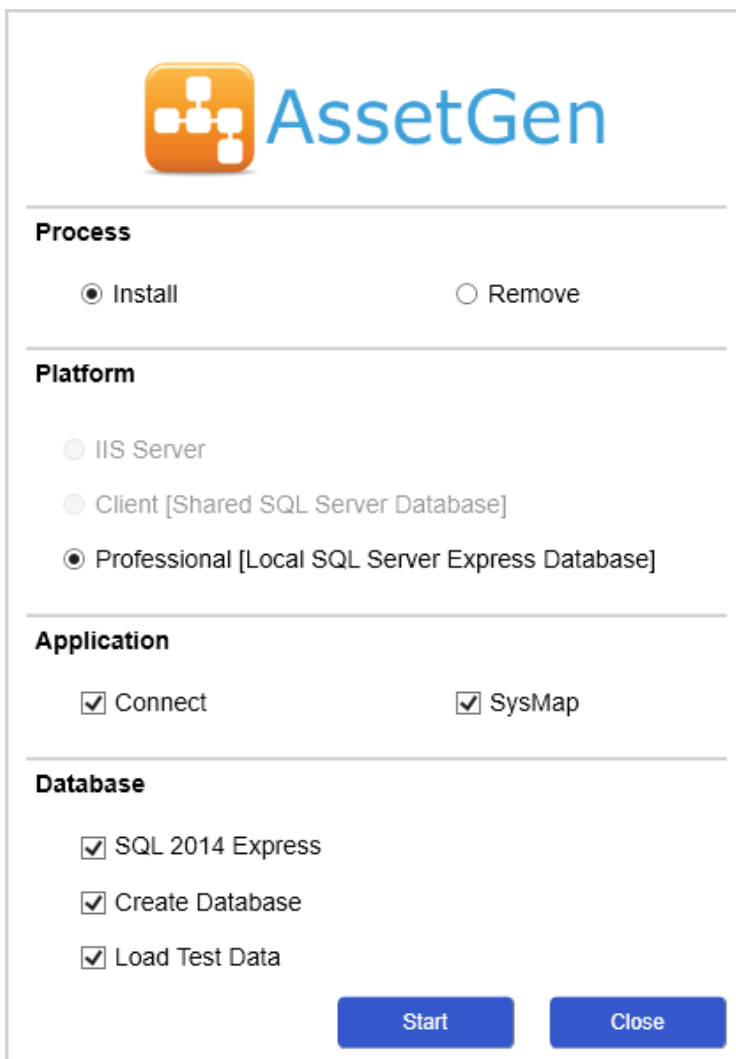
AssetGen

Process

Install

Remove

Platform

IIS Server

Client [Shared SQL Server Database]

Professional [Local SQL Server Express Database]

Application

Connect

SysMap

Database

SQL 2014 Express

Create Database

Load Test Data

Start

Close